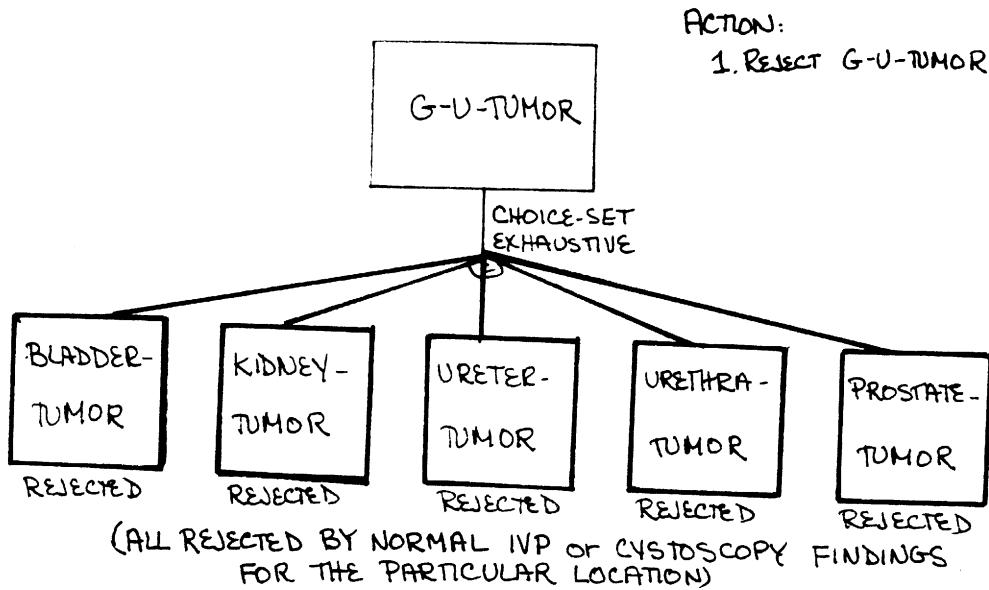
ACTION:
1. REJECT G-U-TUMOR

G-U-TUMOR

CHOICE-SET EXHAUSTIVE

BLADDER-TUMOR
REJECTED

KIDNEY-TUMOR
REJECTED

URETER-TUMOR
REJECTED

URETHRA-TUMOR
REJECTED

PROSTATE-TUMOR
REJECTED

(ALL REJECTED BY NORMAL IVP OF CYSTOSCOPY FINDINGS FOR THE PARTICULAR LOCATION)